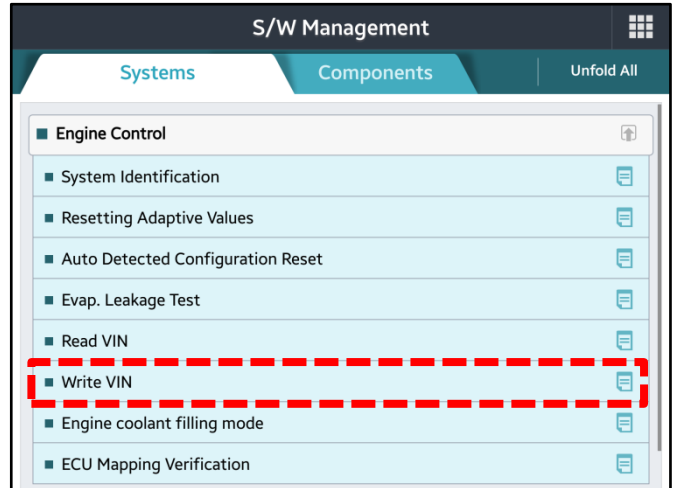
S/W Management

Systems
Components
Unfold All

Engine Control
System Identification
Resetting Adaptive Values
Auto Detected Configuration Reset
Evap. Leakage Test
Read VIN
Write VIN
Engine coolant filling mode
ECU Mapping Verification